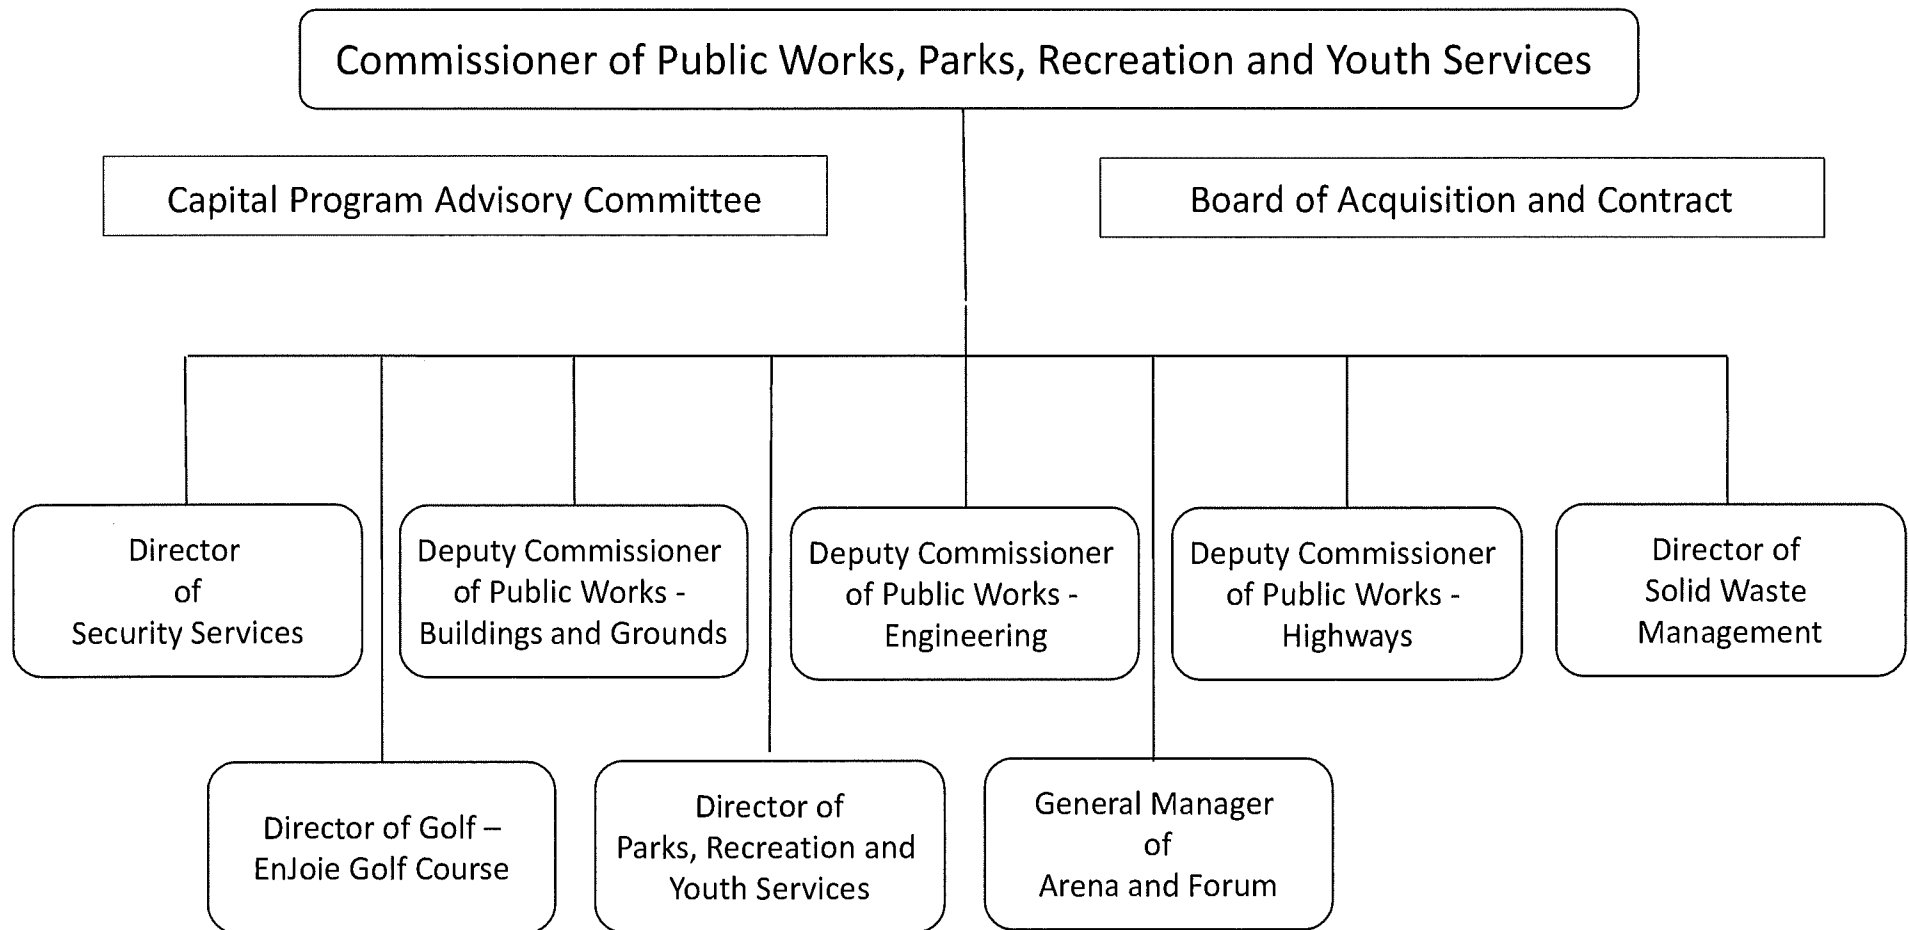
Commissioner of Public Works, Parks, Recreation and Youth Services

Capital Program Advisory Committee

Board of Acquisition and Contract

Director of Security Services

Deputy Commissioner of Public Works - Buildings and Grounds

Deputy Commissioner of Public Works - Engineering

Deputy Commissioner of Public Works - Highways

Director of Solid Waste Management

Director of Golf – EnJoie Golf Course

Director of Parks, Recreation and Youth Services

General Manager of Arena and Forum